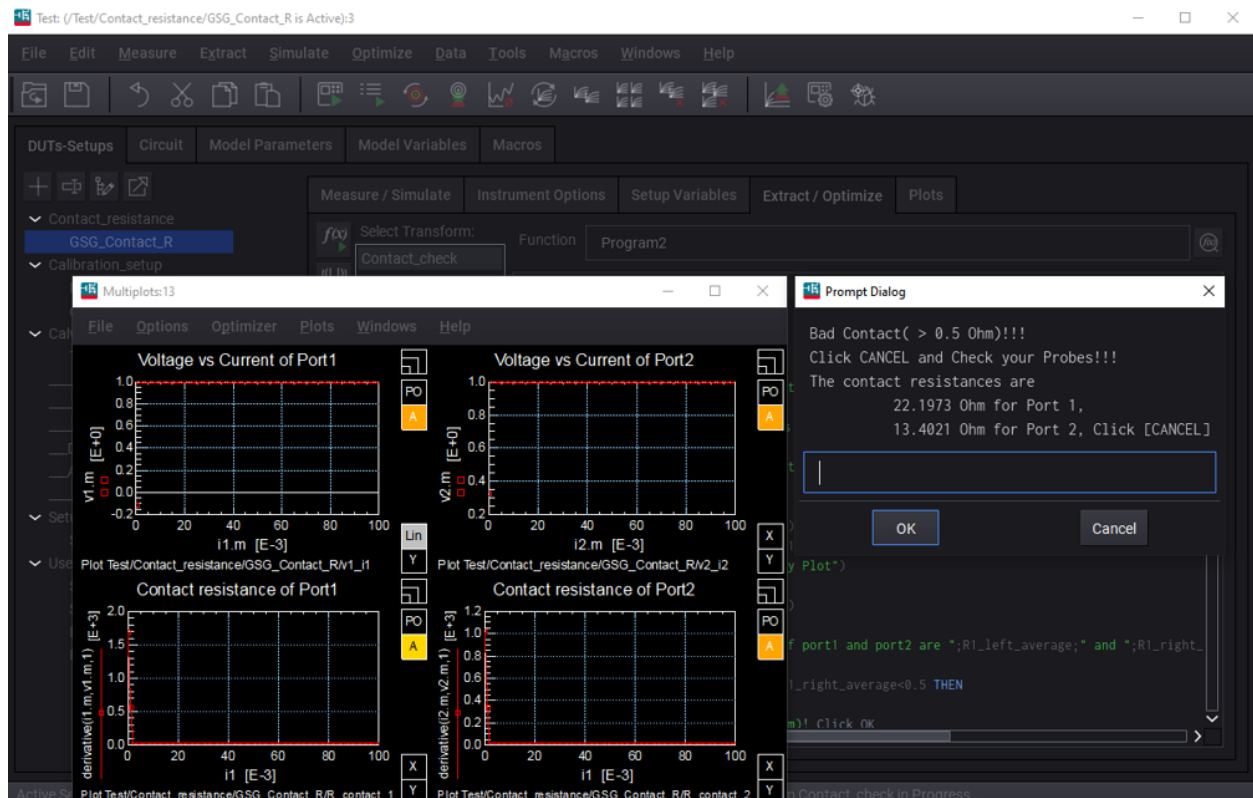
Test: (/Test/Contact_resistance/GSG_Contact_R is Active):3

File Edit Measure Extract Simulate Optimize Data Tools Macros Windows Help

DUTs-Setups Circuit Model Parameters Model Variables Macros

Contact_resistance
GSG_Contact_R
Calibration_setup

Measure / Simulate Instrument Options Setup Variables Extract / Optimize Plots

Select Transform: Function Program2
Contact_check

Multiplots:13

File Options Optimizer Plots Windows Help

Voltage vs Current of Port1

PO
A

v1.m [E+0]
1.0 0.8 0.6 0.4 0.2 0.0 -0.2
0 20 40 60 80 100
i1.m [E-3]
Plot Test/Contact_resistance/GSG_Contact_R/v1_i1

Lin
Y

Voltage vs Current of Port2

PO
A

v2.m [E+0]
1.0 0.8 0.6 0.4 0.2
0 20 40 60 80 100
i2.m [E-3]
Plot Test/Contact_resistance/GSG_Contact_R/v2_i2

X
Y

Contact resistance of Port1

PO
A

derivative(i1.m,v1.m,1) [E+3]
2.0 1.5 1.0 0.5 0.0
0 20 40 60 80 100
i1 [E-3]
Plot Test/Contact_resistance/GSG_Contact_R/R_contact_1

X
Y

Contact resistance of Port2

PO
A

derivative(i2.m,v2.m,1) [E+3]
1.2 1.0 0.8 0.6 0.4 0.2 0.0
0 20 40 60 80 100
i1 [E-3]
Plot Test/Contact_resistance/GSG_Contact_R/R_contact_2

X
Y

Prompt Dialog

Bad Contact( > 0.5 Ohm)!!!
Click CANCEL and Check your Probes!!!
The contact resistances are
22.1973 Ohm for Port 1,
13.4021 Ohm for Port 2, Click [CANCEL]

OK
Cancel

y Plot")
f port1 and port2 are ";R1_left_average;" and ";R1_right_
1_right_average<0.5 THEN
m)! Click OK

Contact_check in Progress